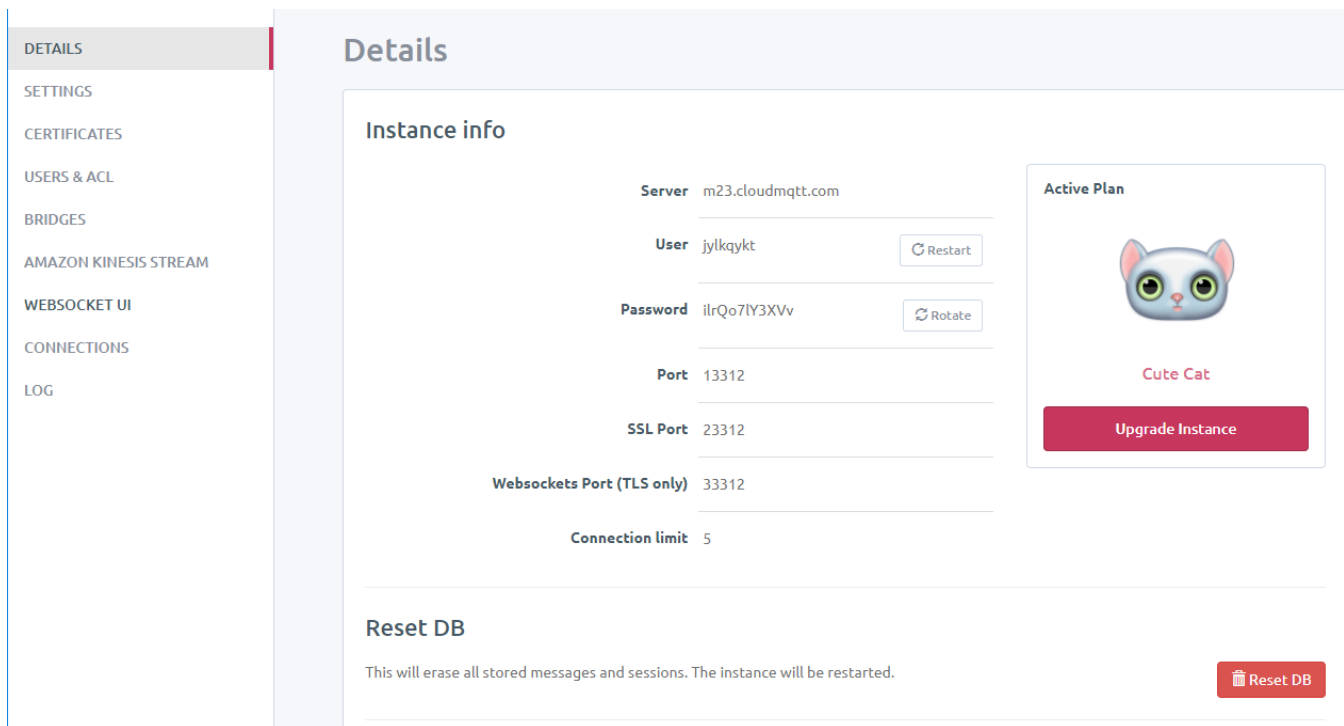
DETAILS
SETTINGS
CERTIFICATES
USERS & ACL
BRIDGES
AMAZON KINESIS STREAM
WEBSOCKET UI
CONNECTIONS
LOG

Details

Instance info

| | |
|---|---|
| Server | m23.cloudmqtt.com |
| User | jylkqykt |
| Password | ilrQo7lY3XVv |
| Port | 13312 |
| SSL Port | 23312 |
| Websockets Port (TLS only) | 33312 |
| Connection limit | 5 |

Restart

Rotate

Active Plan

Cute Cat

Upgrade Instance

Reset DB

This will erase all stored messages and sessions. The instance will be restarted.

Reset DB